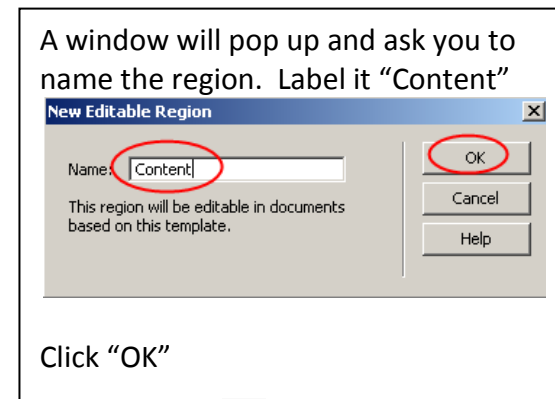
A window will pop up and ask you to name the region. Label it “Content”

New Editable Region

Name: Content

This region will be editable in documents based on this template.

OK

Cancel

Help

Click “OK”